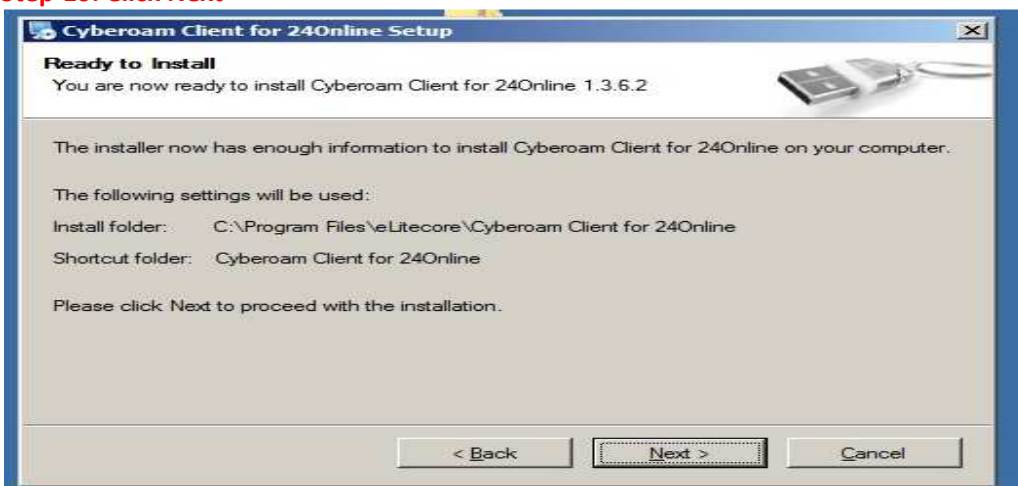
Step 10: Click Next

Cyberoam Client for 24Online Setup

Ready to Install

You are now ready to install Cyberoam Client for 24Online 1.3.6.2

The installer now has enough information to install Cyberoam Client for 24Online on your computer.

The following settings will be used:

Install folder: C:\Program Files\eLitecore\Cyberoam Client for 24Online

Shortcut folder: Cyberoam Client for 24Online

Please click Next to proceed with the installation.

< Back

Next >

Cancel